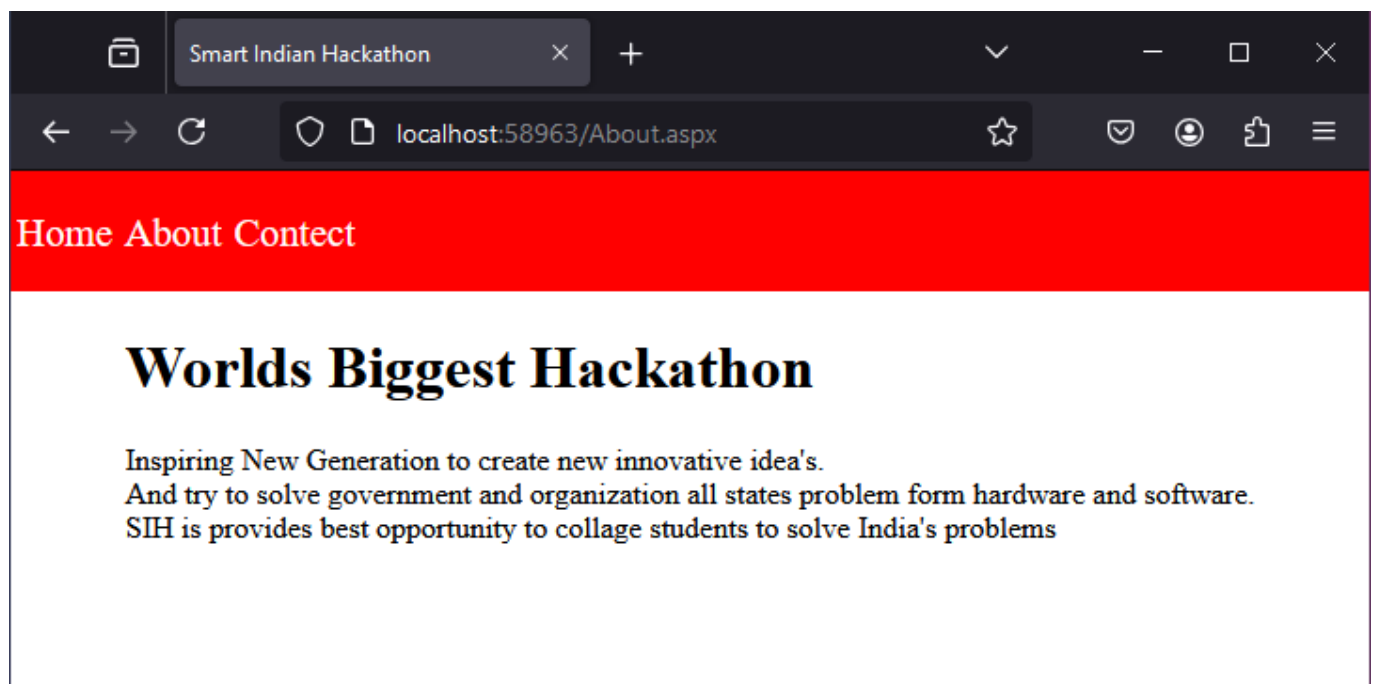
Smart Indian Hackathon

localhost:58963/About.aspx

Home About Contect

Worlds Biggest Hackathon

Inspiring New Generation to create new innovative idea's.
And try to solve government and organization all states problem form hardware and software.
SIH is provides best opportunity to collage students to solve India's problems